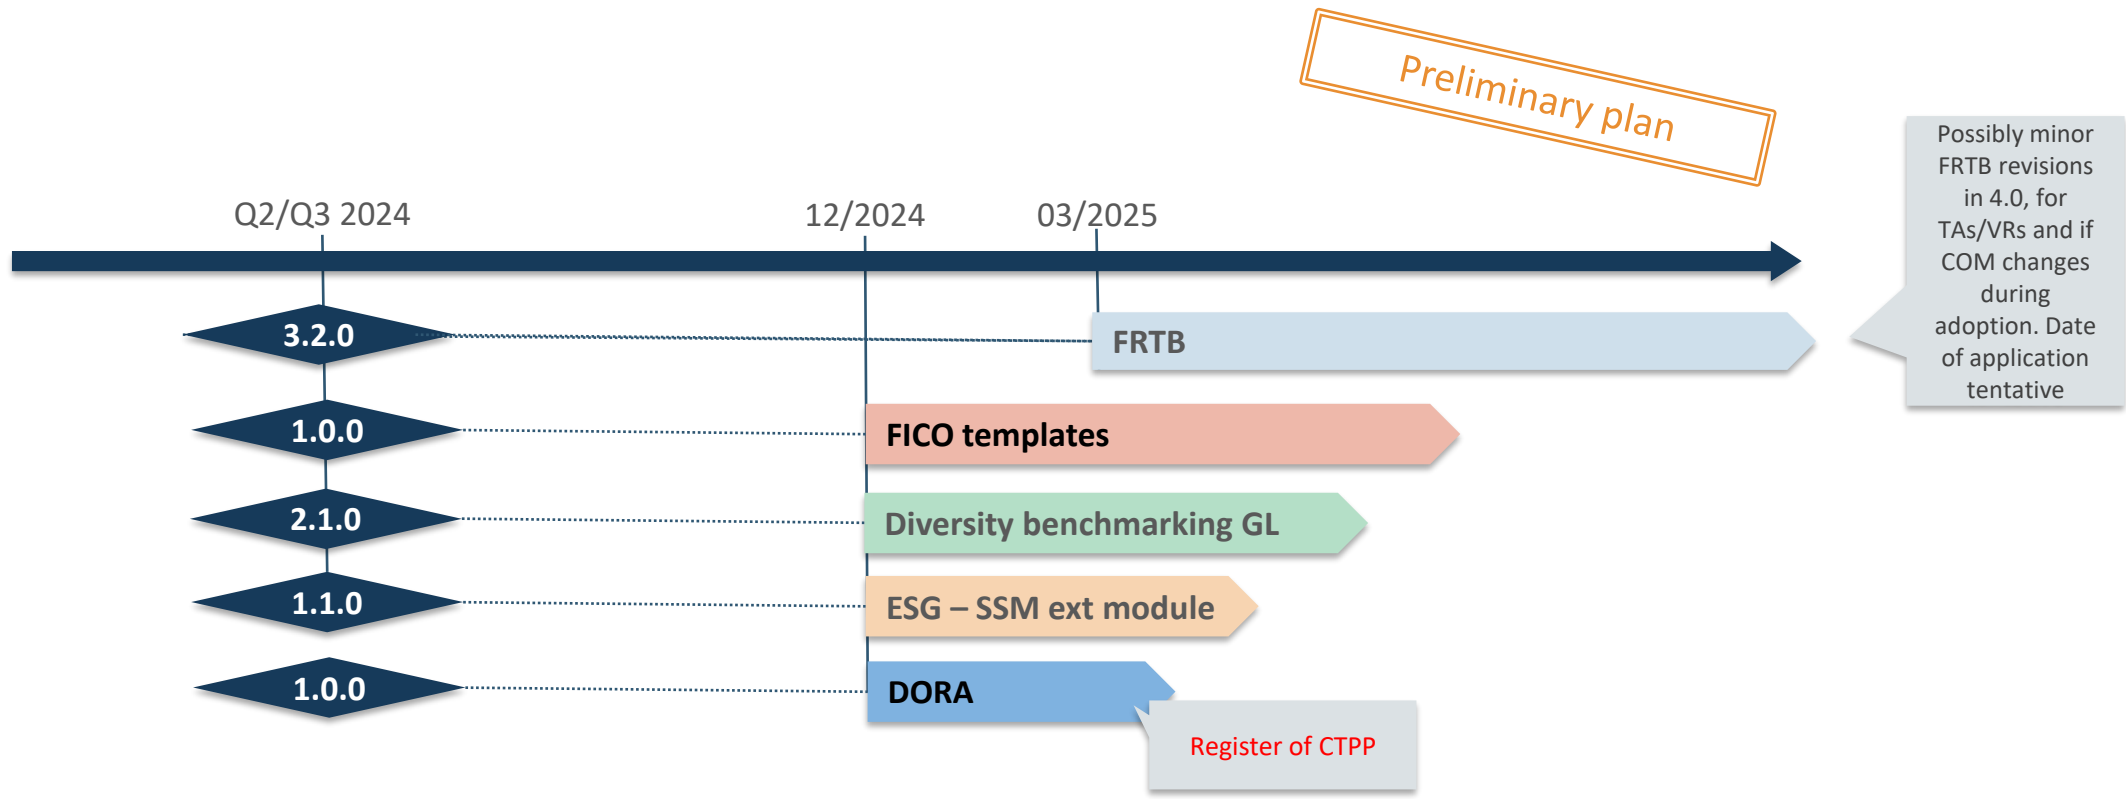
Preliminary plan

Possibly minor FRTB revisions in 4.0, for TAs/VRs and if COM changes during adoption. Date of application tentative

Q2/Q3 2024

12/2024

03/2025

3.2.0

FRTB

1.0.0

FICO templates

2.1.0

Diversity benchmarking GL

1.1.0

ESG – SSM ext module

1.0.0

DORA

Register of CTPP